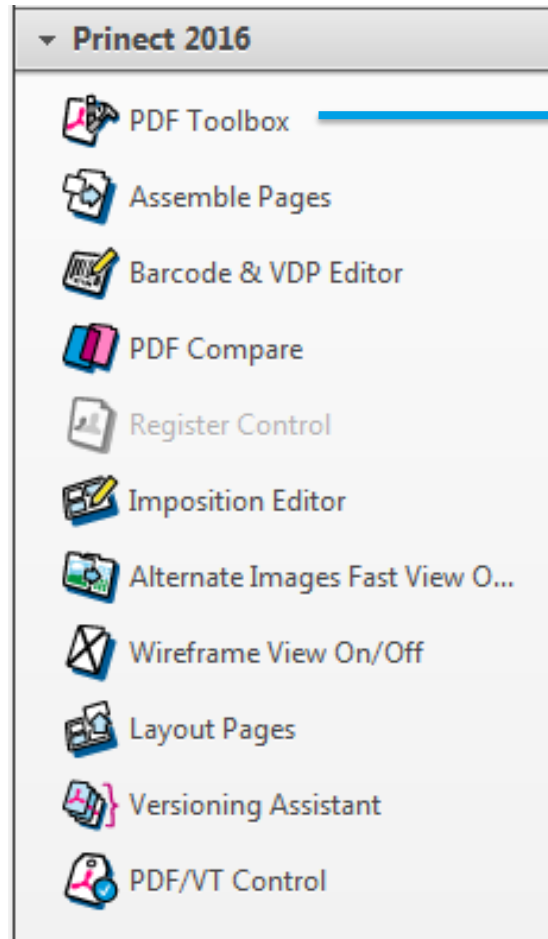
Prinect 2016

PDF Toolbox

Assemble Pages

Barcode & VDP Editor

PDF Compare

Register Control

Imposition Editor

Alternate Images Fast View O...

Wireframe View On/Off

Layout Pages

Versioning Assistant

PDF/VT Control